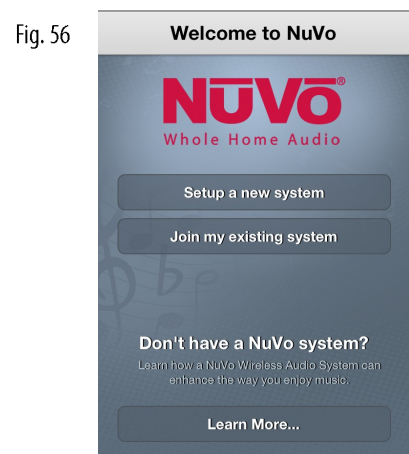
Fig. 56

Welcome to NuVo

NūVō®
Whole Home Audio

Setup a new system

Join my existing system

Don't have a NuVo system?
Learn how a NuVo Wireless Audio System can enhance the way you enjoy music.

Learn More...